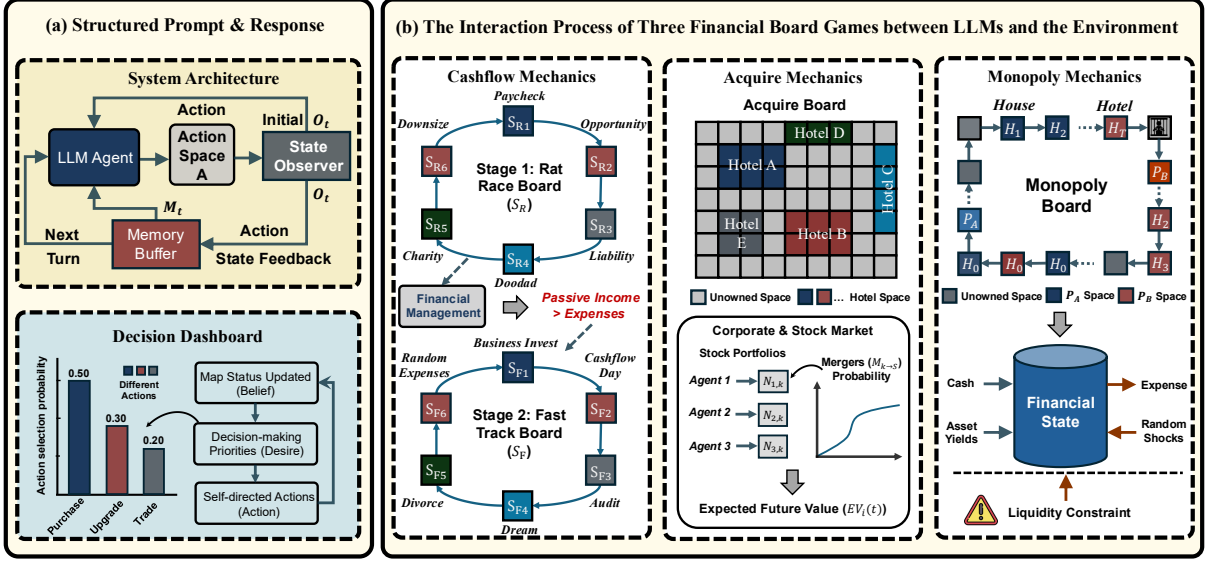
(a) Structured Prompt & Response

System Architecture

Action

Initial $O_t$

LLM Agent

Action Space A

State Observer

$M_t$

$O_t$

Next Turn

Memory Buffer

Action State Feedback

Decision Dashboard

Action selection probability

0.50

0.30

0.20

Different Actions

Purchase

Upgrade

Trade

Map Status Updated (Belief)

Decision-making Priorities (Desire)

Self-directed Actions (Action)

(b) The Interaction Process of Three Financial Board Games between LLMs and the Environment

Cashflow Mechanics

Paycheck

Downsize

Opportunity

$S_{R1}$

$S_{R6}$

$S_{R2}$

Stage 1: Rat Race Board ($S_R$)

$S_{R5}$

$S_{R3}$

Charity

$S_{R4}$

Liability

Doodad

Financial Management

Passive Income > Expenses

Business Invest

Random Expenses

Cashflow Day

$S_{F1}$

$S_{F6}$

$S_{F2}$

Stage 2: Fast Track Board ($S_F$)

$S_{F5}$

$S_{F3}$

Divorce

$S_{F4}$

Audit

Dream

Acquire Mechanics

Acquire Board

Hotel D

Hotel A

Hotel C

Hotel E

Hotel B

Unowned Space ... Hotel Space

Corporate & Stock Market

Stock Portfolios

Mergers ($M_{k \to s}$) Probability

Agent 1 $N_{1,k}$

Agent 2 $N_{2,k}$

Agent 3 $N_{3,k}$

Expected Future Value ($EV_i(t)$)

Monopoly Mechanics

House

Hotel

$H_1$ $H_2$ $H_T$

$P_B$

Monopoly Board

$P_A$

$H_2$

$H_0$ $H_0$ $H_0$ $H_3$

Unowned Space $P_A$ Space $P_B$ Space

Cash

Expense

Financial State

Asset Yields

Random Shocks

Liquidity Constraint